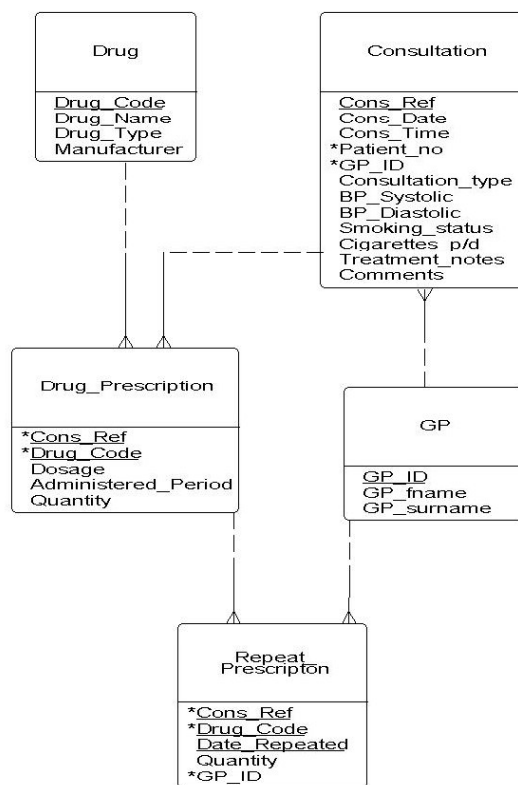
Drug

Drug_Code
Drug_Name
Drug_Type
Manufacturer

Consultation

Cons_Ref
Cons_Date
Cons_Time
*Patient_no
*GP_ID
Consultation_type
BP_Systolic
BP_Diastolic
Smoking_status
Cigarettes p/d
Treatment_notes
Comments

Drug_Prescription

*Cons_Ref
*Drug_Code
Dosage
Administered_Period
Quantity

GP

GP_ID
GP_fname
GP_surname

Repeat
Prescripton

*Cons_Ref
*Drug_Code
Date_Repeated
Quantity
*GP_ID